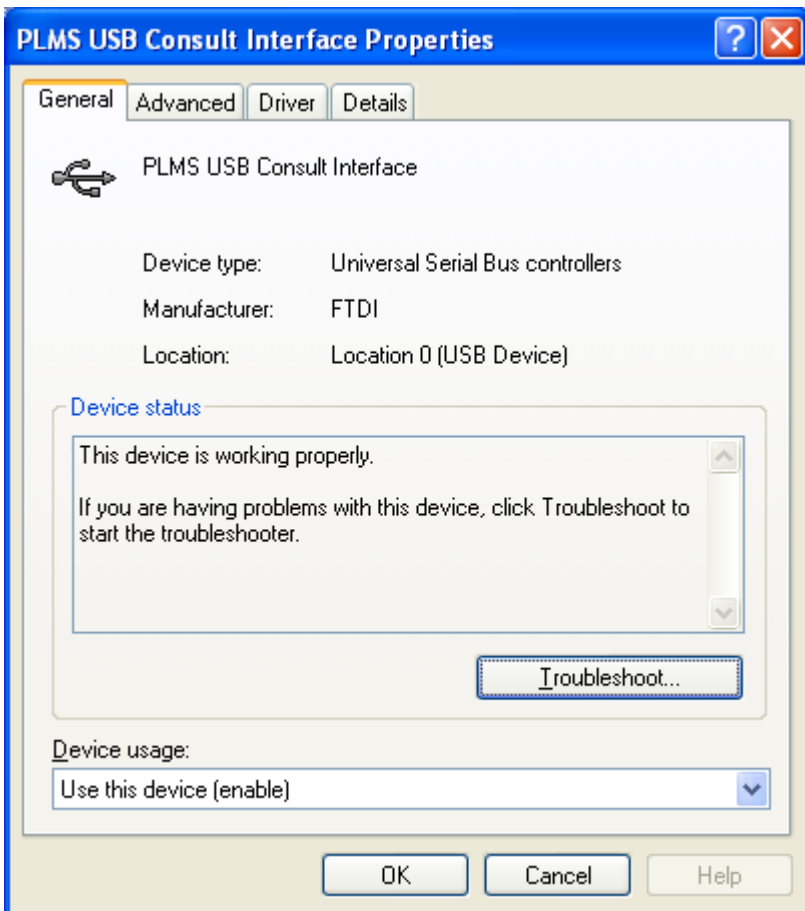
PLMS USB Consult Interface Properties

General | Advanced | Driver | Details

PLMS USB Consult Interface

| | |
|---|---|
| Device type: | Universal Serial Bus controllers |
| Manufacturer: | FTDI |
| Location: | Location 0 (USB Device) |

Device status

This device is working properly.

If you are having problems with this device, click Troubleshoot to start the troubleshooter.

Troubleshoot...

Device usage:

Use this device (enable)

OK | Cancel | Help